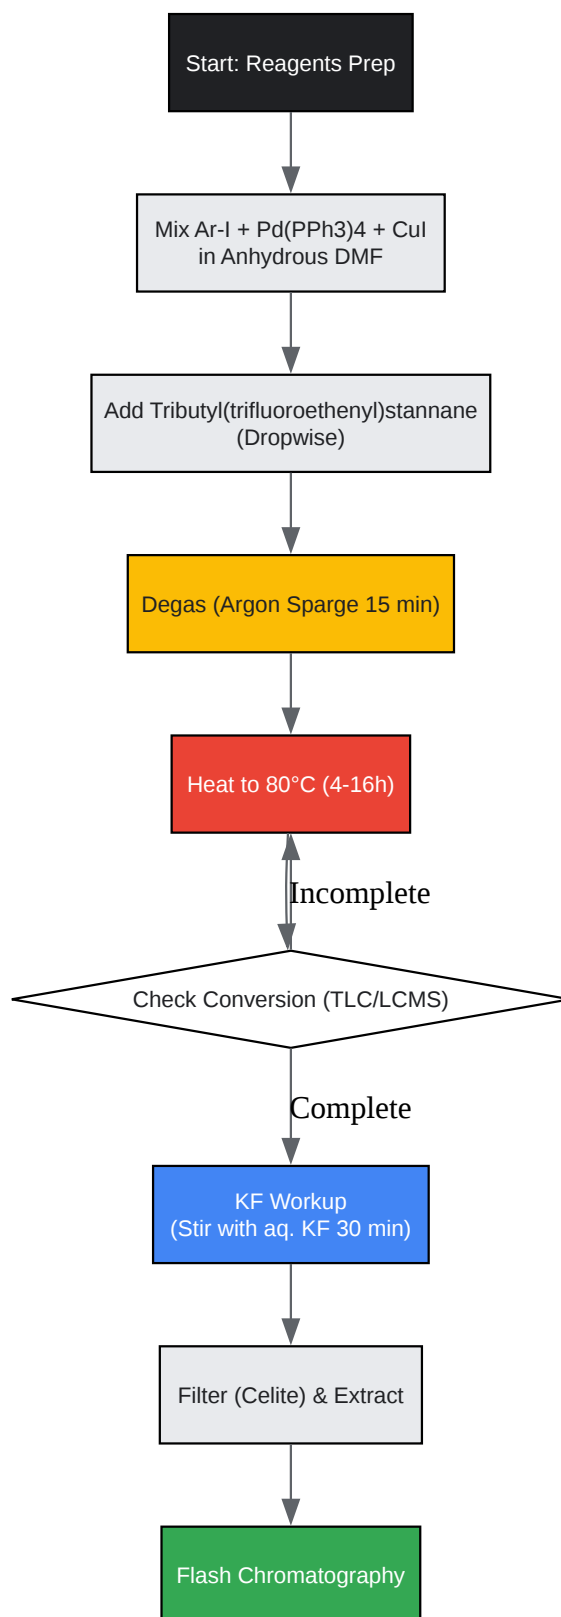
Start: Reagents Prep

Mix Ar-I + Pd(PPh3)4 + CuI in Anhydrous DMF

Add Tributyl(trifluoroethenyl)stannane (Dropwise)

Degas (Argon Sparge 15 min)

Heat to 80°C (4-16h)

Incomplete

Check Conversion (TLC/LCMS)

Complete

KF Workup (Stir with aq. KF 30 min)

Filter (Celite) & Extract

Flash Chromatography